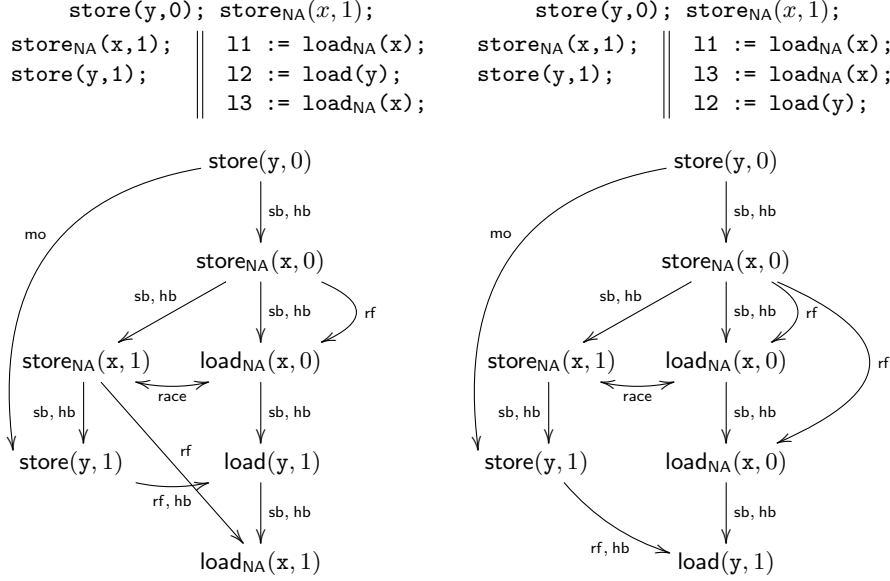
store(y,0); store$_{\mathsf{NA}}$($x$,1);

store$_{\mathsf{NA}}$(x,1); store(y,1);

l1 := load$_{\mathsf{NA}}$(x); l2 := load(y); l3 := load$_{\mathsf{NA}}$(x);

store(y,0); store$_{\mathsf{NA}}$($x$,1);

store$_{\mathsf{NA}}$(x,1); store(y,1);

l1 := load$_{\mathsf{NA}}$(x); l3 := load$_{\mathsf{NA}}$(x); l2 := load(y);

store$(\mathtt{y}, 0)$
mo
sb, hb
store$_{\mathsf{NA}}(\mathtt{x}, 0)$
sb, hb
sb, hb
rf
store$_{\mathsf{NA}}(\mathtt{x}, 1)$
load$_{\mathsf{NA}}(\mathtt{x}, 0)$
race
sb, hb
sb, hb
rf
store$(\mathtt{y}, 1)$
load$(\mathtt{y}, 1)$
rf, hb
sb, hb
load$_{\mathsf{NA}}(\mathtt{x}, 1)$

store$(\mathtt{y}, 0)$
mo
sb, hb
store$_{\mathsf{NA}}(\mathtt{x}, 0)$
sb, hb
sb, hb
rf
rf
store$_{\mathsf{NA}}(\mathtt{x}, 1)$
load$_{\mathsf{NA}}(\mathtt{x}, 0)$
race
sb, hb
sb, hb
store$(\mathtt{y}, 1)$
load$_{\mathsf{NA}}(\mathtt{x}, 0)$
sb, hb
rf, hb
load$(\mathtt{y}, 1)$